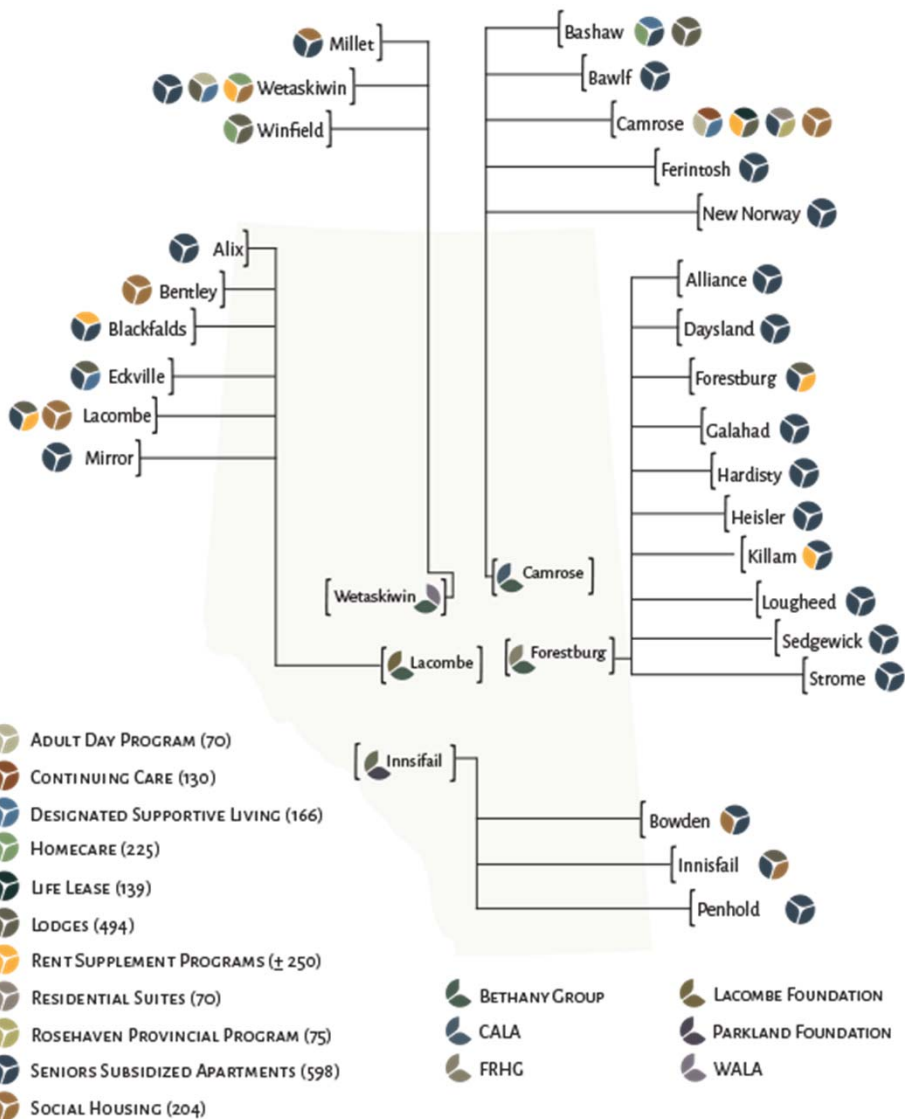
Millet
Wetaskiwin
Winfield

Bashaw
Bawlf
Camrose
Ferintosh
New Norway

Alix
Bentley
Blackfalds
Eckville
Lacombe
Mirror

Alliance
Daysland
Forestburg
Galahad
Hardisty
Heisler
Killam
Lougheed
Sedgewick
Strome

Wetaskiwin
Camrose
Lacombe
Forestburg

Innisfail
Bowden
Innisfail
Penhold

Adult Day Program (70)
Continuing Care (130)
Designated Supportive Living (166)
Homecare (225)
Life Lease (139)
Lodges (494)
Rent Supplement Programs (± 250)
Residential Suites (70)
Rosehaven Provincial Program (75)
Seniors Subsidized Apartments (598)
Social Housing (204)

Bethany Group
CALA
FRHG
Lacombe Foundation
Parkland Foundation
WALA